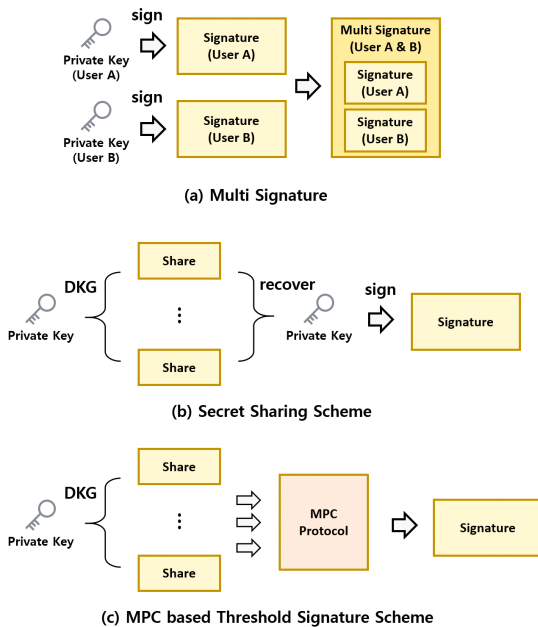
Private Key (User A)

sign

Signature (User A)

Private Key (User B)

sign

Signature (User B)

Multi Signature (User A & B)

Signature (User A)

Signature (User B)

(a) Multi Signature

DKG

Private Key

Share

⋮

Share

recover

Private Key

sign

Signature

(b) Secret Sharing Scheme

DKG

Private Key

Share

⋮

Share

MPC Protocol

Signature

(c) MPC based Threshold Signature Scheme